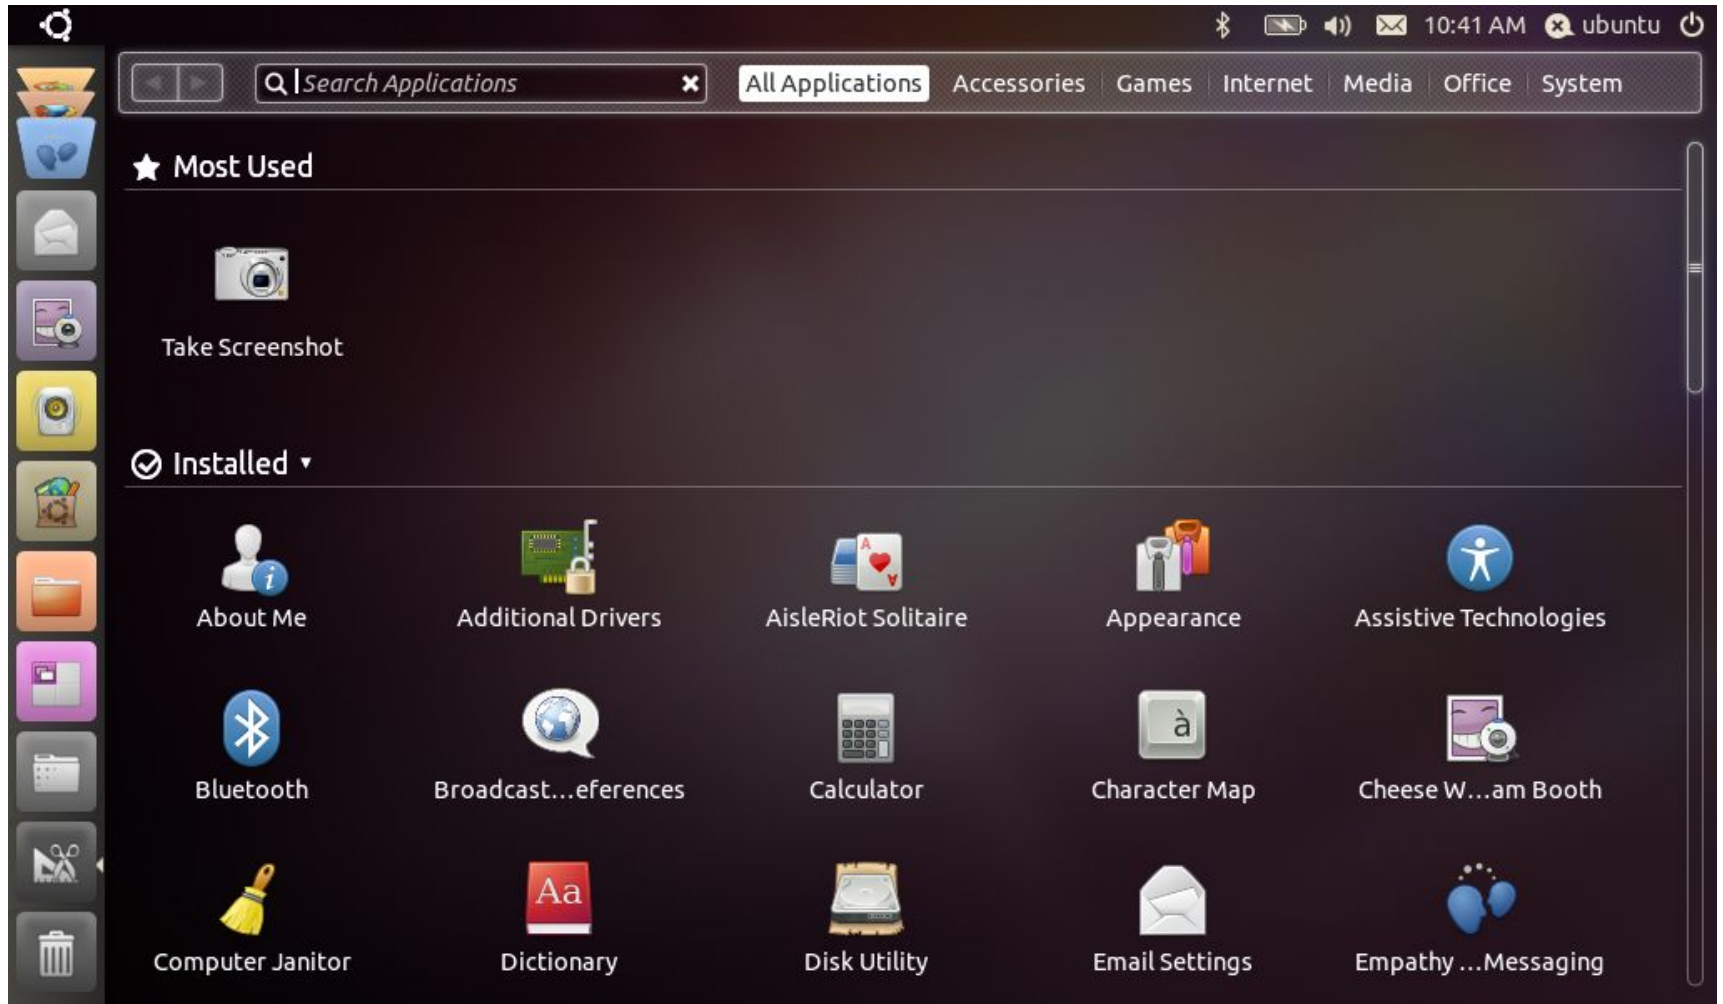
10:41 AM ubuntu

Search Applications

All Applications Accessories Games Internet Media Office System

Most Used

Take Screenshot

Installed

About Me
Additional Drivers
AisleRiot Solitaire
Appearance
Assistive Technologies
Bluetooth
Broadcast…eferences
Calculator
Character Map
Cheese W…am Booth
Computer Janitor
Dictionary
Disk Utility
Email Settings
Empathy …Messaging